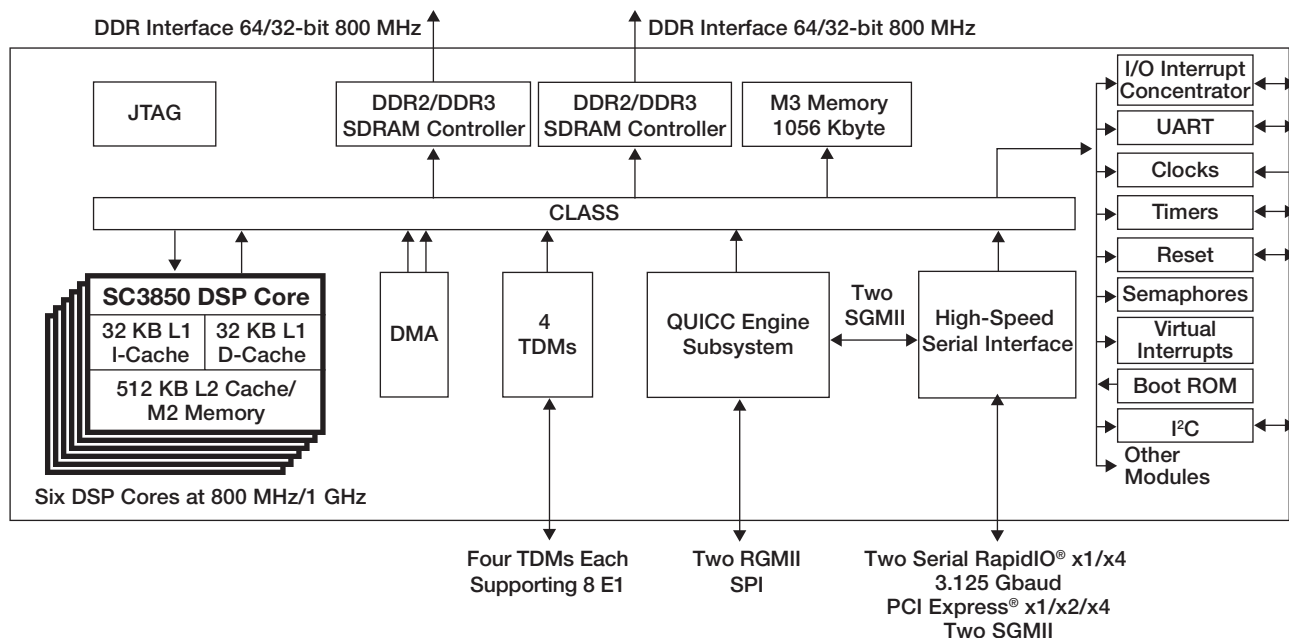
DDR Interface 64/32-bit 800 MHz

DDR Interface 64/32-bit 800 MHz

JTAG

DDR2/DDR3 SDRAM Controller

DDR2/DDR3 SDRAM Controller

M3 Memory 1056 Kbyte

I/O Interrupt Concentrator

UART

Clocks

Timers

Reset

Semaphores

Virtual Interrupts

Boot ROM

I$^2$C

Other Modules

CLASS

SC3850 DSP Core

32 KB L1 I-Cache

32 KB L1 D-Cache

512 KB L2 Cache/ M2 Memory

Six DSP Cores at 800 MHz/1 GHz

DMA

4 TDMs

QUICC Engine Subsystem

Two SGMII

High-Speed Serial Interface

Four TDMs Each Supporting 8 E1

Two RGMII SPI

Two Serial RapidIO® x1/x4 3.125 Gbaud PCI Express® x1/x2/x4 Two SGMII